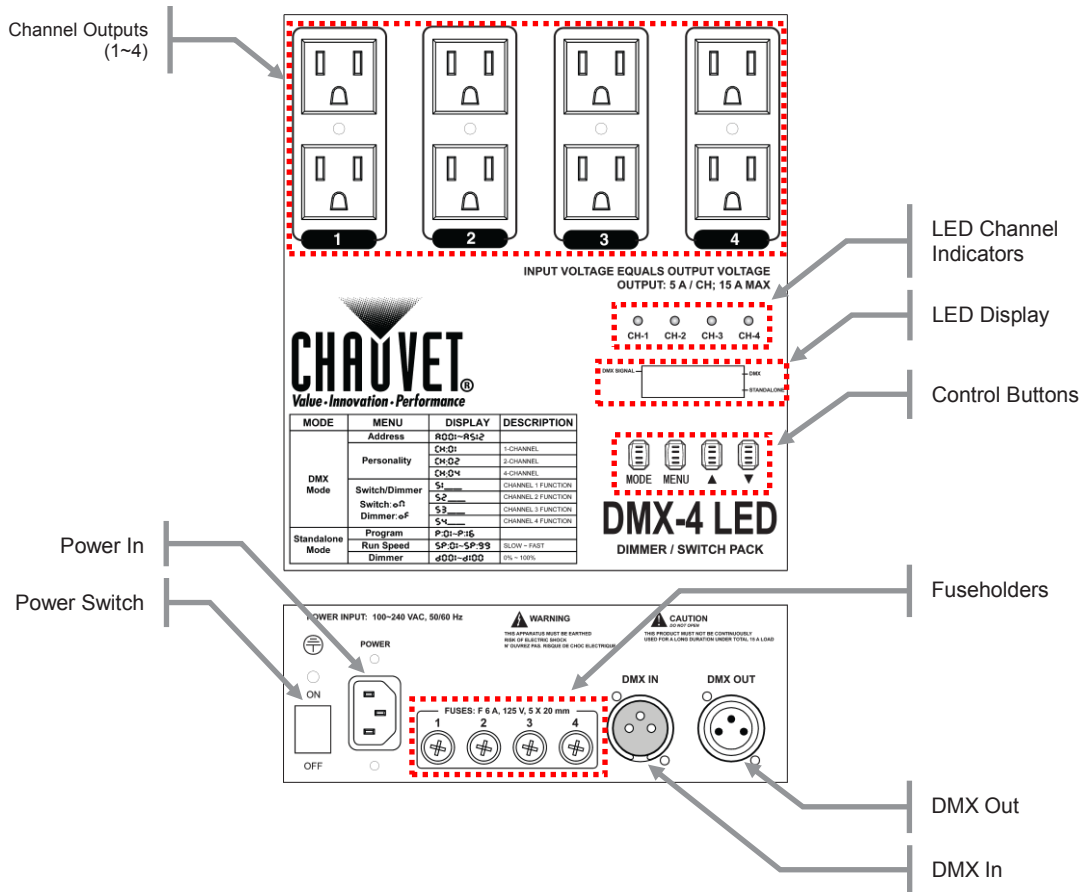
Channel Outputs (1~4)

1
2
3
4

LED Channel Indicators

INPUT VOLTAGE EQUALS OUTPUT VOLTAGE
OUTPUT: 5 A / CH; 15 A MAX

LED Display

CH-1 CH-2 CH-3 CH-4

DMX SIGNAL
DMX
STANDALONE

Control Buttons

CHAUVET®
Value · Innovation · Performance

| MODE | MENU | DISPLAY | DESCRIPTION |
|---|---|---|---|
| DMX Mode | Address | A001~A512 | |
| | Personality | CH:01 | 1-CHANNEL |
| | | CH:02 | 2-CHANNEL |
| | | CH:04 | 4-CHANNEL |
| | Switch/Dimmer Switch: on Dimmer: oF | S1___ | CHANNEL 1 FUNCTION |
| | | S2___ | CHANNEL 2 FUNCTION |
| | | S3___ | CHANNEL 3 FUNCTION |
| | | S4___ | CHANNEL 4 FUNCTION |
| Standalone Mode | Program | P:01~P:16 | |
| | Run Speed | SP:01~SP:99 | SLOW ~ FAST |
| | Dimmer | d001~d100 | 0% ~ 100% |

MODE MENU ▲ ▼

DMX-4 LED
DIMMER / SWITCH PACK

Power In

Power Switch

Fuseholders

POWER INPUT: 100~240 VAC, 50/60 Hz

WARNING
THIS APPARATUS MUST BE EARTHED
RISK OF ELECTRIC SHOCK
N' OUVREZ PAS. RISQUE DE CHOC ELECTRIQUE

CAUTION
DO NOT OPEN
THIS PRODUCT MUST NOT BE CONTINUOUSLY USED FOR A LONG DURATION UNDER TOTAL 15 A LOAD

POWER

ON

OFF

FUSES: F 6 A, 125 V, 5 X 20 mm
1 2 3 4

DMX IN

DMX OUT

DMX Out

DMX In